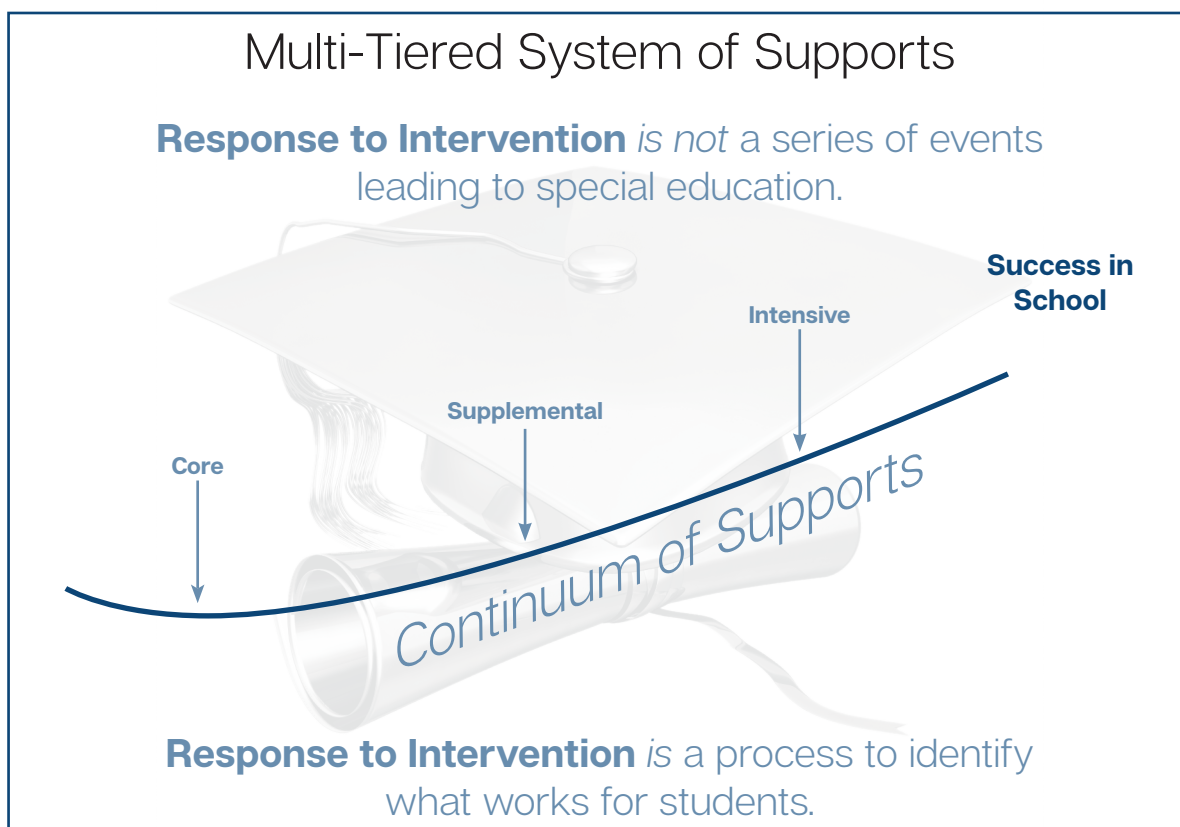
Multi-Tiered System of Supports

**Response to Intervention** *is not* a series of events leading to special education.

Success in School

Intensive

Supplemental

Core

Continuum of Supports

**Response to Intervention** *is* a process to identify what works for students.